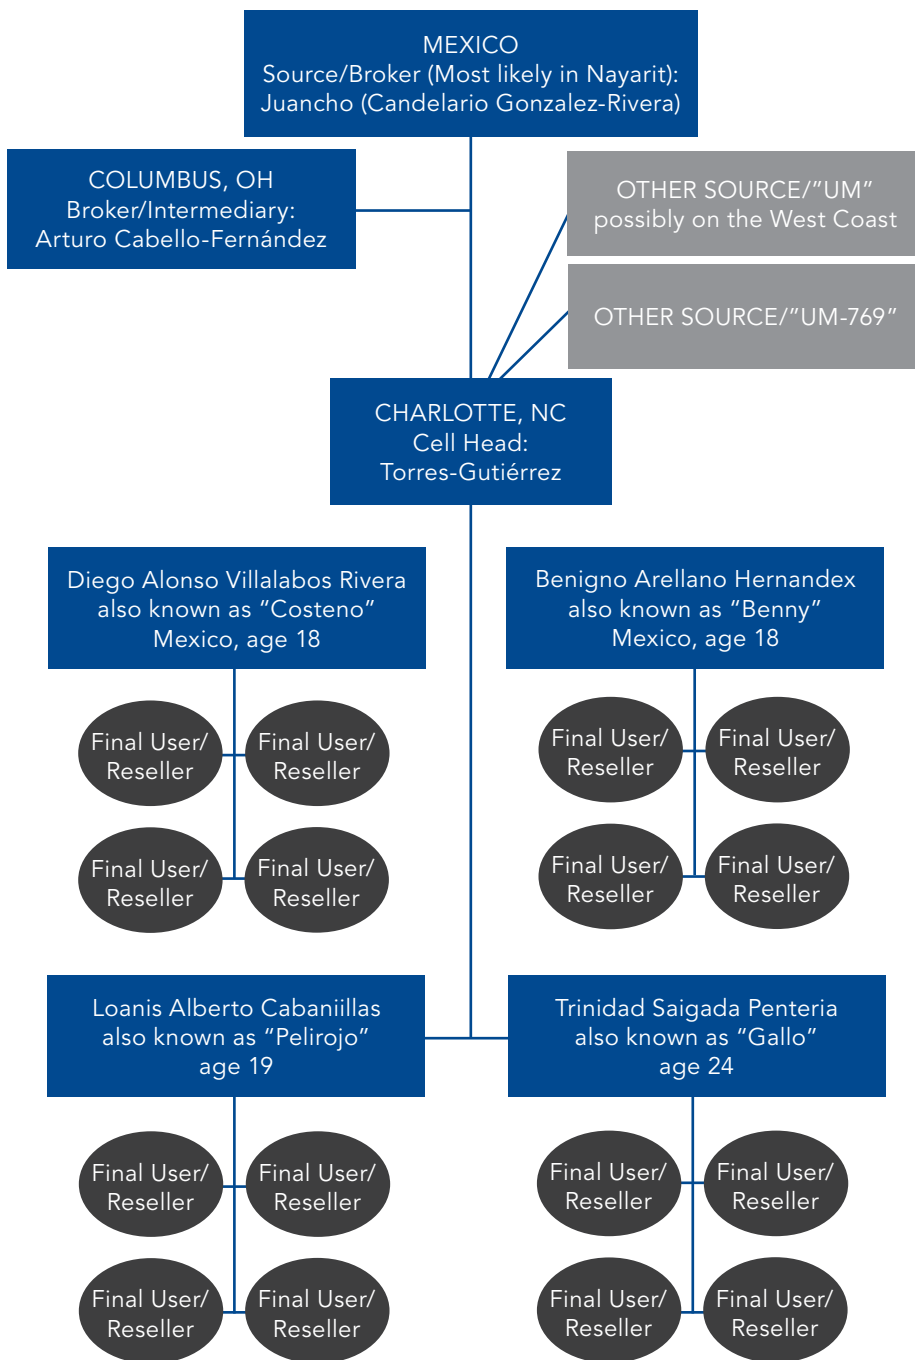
MEXICO
Source/Broker (Most likely in Nayarit):
Juancho (Candelario Gonzalez-Rivera)

COLUMBUS, OH
Broker/Intermediary:
Arturo Cabello-Fernández

OTHER SOURCE/"UM"
possibly on the West Coast

OTHER SOURCE/"UM-769"

CHARLOTTE, NC
Cell Head:
Torres-Gutiérrez

Diego Alonso Villalabos Rivera
also known as "Costeno"
Mexico, age 18

Final User/ Reseller

Final User/ Reseller

Final User/ Reseller

Final User/ Reseller

Benigno Arellano Hernandex
also known as "Benny"
Mexico, age 18

Final User/ Reseller

Final User/ Reseller

Final User/ Reseller

Final User/ Reseller

Loanis Alberto Cabaniillas
also known as "Pelirojo"
age 19

Final User/ Reseller

Final User/ Reseller

Final User/ Reseller

Final User/ Reseller

Trinidad Saigada Penteria
also known as "Gallo"
age 24

Final User/ Reseller

Final User/ Reseller

Final User/ Reseller

Final User/ Reseller